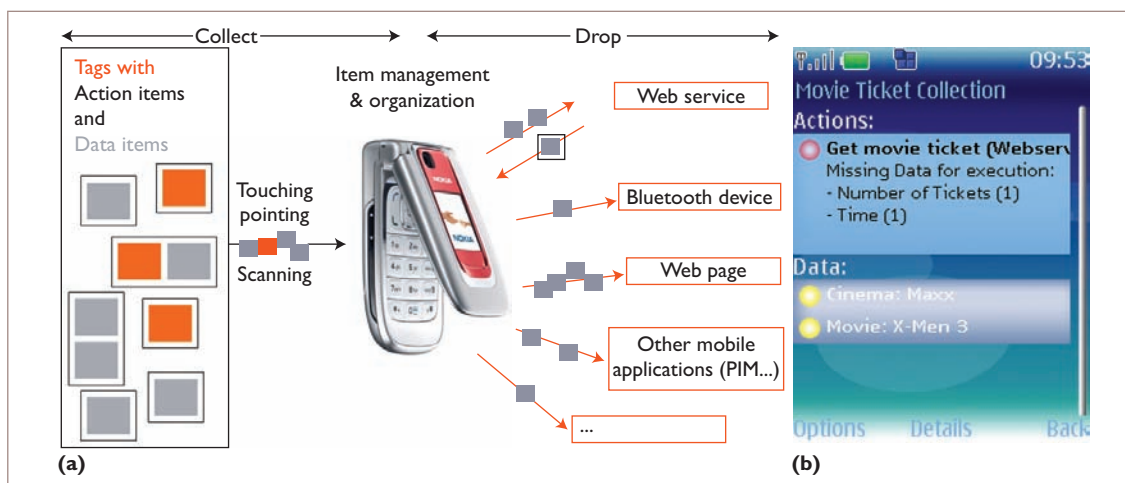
Collect

Drop

Tags with
Action items
and
Data items

Touching
pointing
Scanning

Item management
& organization

NOKIA

Web service

Bluetooth device

Web page

Other mobile
applications (PIM...)

...

09:53

Movie Ticket Collection

Actions:

Get movie ticket (Webserv

Missing Data for execution:
- Number of Tickets (1)
- Time (1)

Data:

Cinema: Maxx

Movie: X-Men 3

Options

Details

Back

(a)

(b)